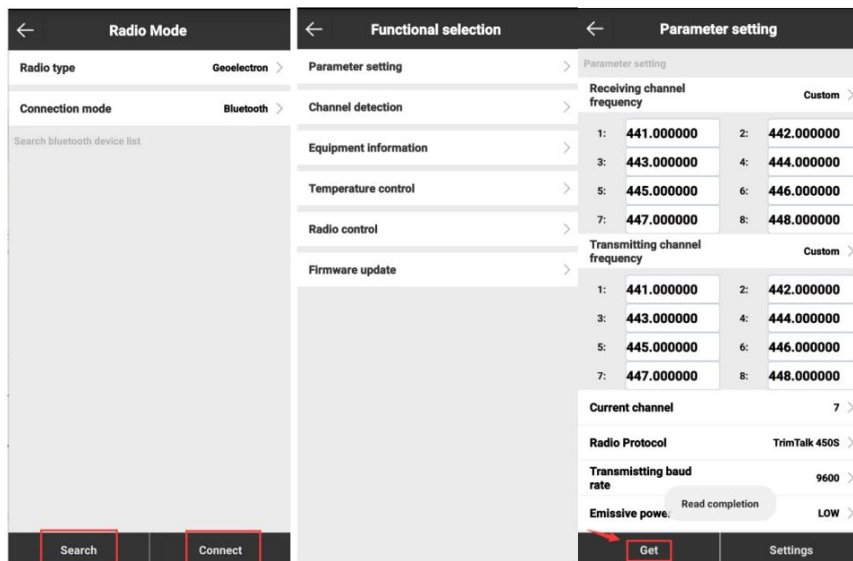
Radio Mode

Radio type Geoelectron

Connection mode Bluetooth

Search bluetooth device list

Search Connect

Functional selection

Parameter setting

Channel detection

Equipment information

Temperature control

Radio control

Firmware update

Parameter setting

Parameter setting

Receiving channel frequency Custom

| 1: | 441.000000 | 2: | 442.000000 |
|---|---|---|---|
| 3: | 443.000000 | 4: | 444.000000 |
| 5: | 445.000000 | 6: | 446.000000 |
| 7: | 447.000000 | 8: | 448.000000 |

Transmitting channel frequency Custom

| 1: | 441.000000 | 2: | 442.000000 |
|---|---|---|---|
| 3: | 443.000000 | 4: | 444.000000 |
| 5: | 445.000000 | 6: | 446.000000 |
| 7: | 447.000000 | 8: | 448.000000 |

Current channel 7

Radio Protocol TrimTalk 450S

Transmistting baud rate 9600

Emissive powe Read completion LOW

Get Settings